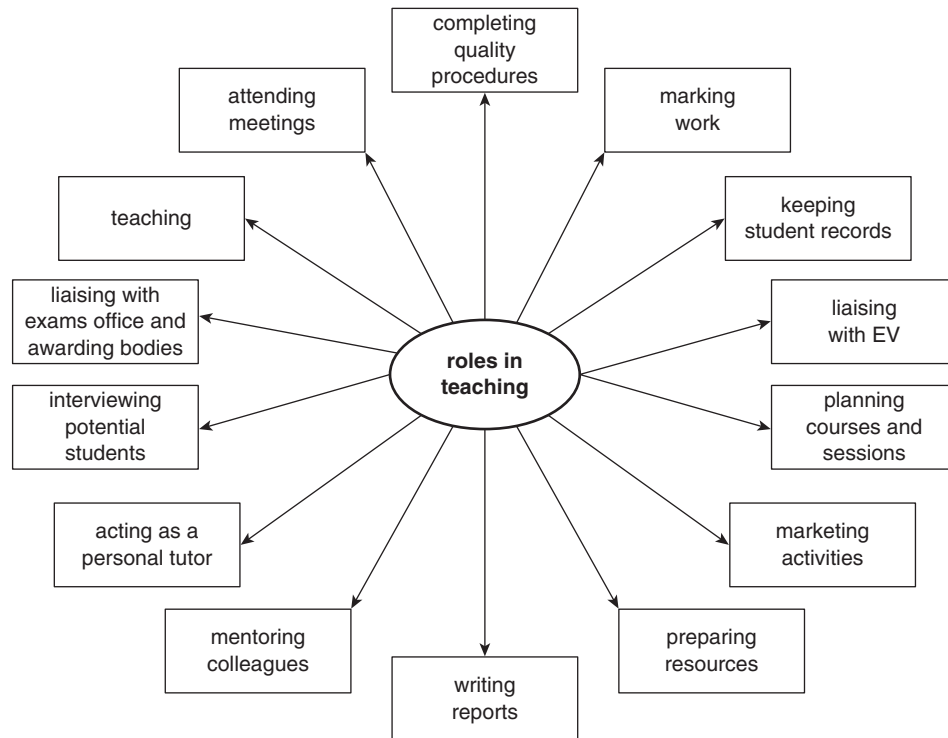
completing quality procedures

attending meetings

marking work

teaching

keeping student records

liaising with exams office and awarding bodies

liaising with EV

roles in teaching

interviewing potential students

planning courses and sessions

acting as a personal tutor

marketing activities

mentoring colleagues

preparing resources

writing reports